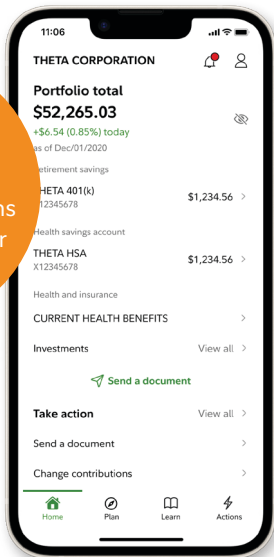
11:06

THETA CORPORATION

Portfolio total
$52,265.03
+$6.54 (0.85%) today
as of Dec/01/2020

etirement savings
THETA 401(k)
X12345678
$1,234.56 >

Health savings account
THETA HSA
X12345678
$1,234.56 >

Health and insurance
CURRENT HEALTH BENEFITS >

Investments View all >

Send a document

Take action View all >

Send a document >

Change contributions >

Home Plan Learn Actions

ns
r